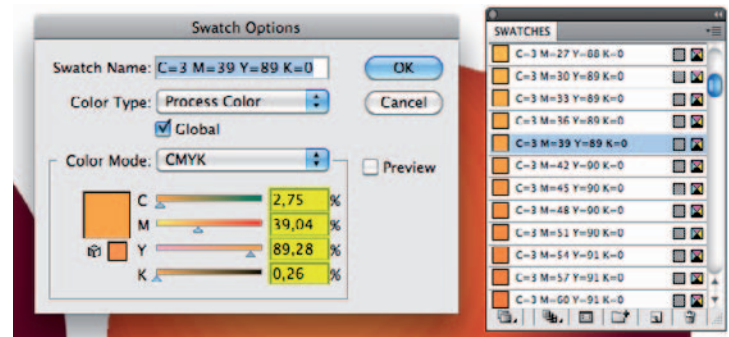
Swatch Options

Swatch Name: C=3 M=39 Y=89 K=0

OK

Color Type: Process Color

Cancel

Global

Color Mode: CMYK

Preview

C 2,75 %

M 39,04 %

Y 89,28 %

K 0,26 %

SWATCHES

C=3 M=27 Y=88 K=0

C=3 M=30 Y=89 K=0

C=3 M=33 Y=89 K=0

C=3 M=36 Y=89 K=0

C=3 M=39 Y=89 K=0

C=3 M=42 Y=90 K=0

C=3 M=45 Y=90 K=0

C=3 M=48 Y=90 K=0

C=3 M=51 Y=90 K=0

C=3 M=54 Y=91 K=0

C=3 M=57 Y=91 K=0

C=3 M=60 Y=91 K=0